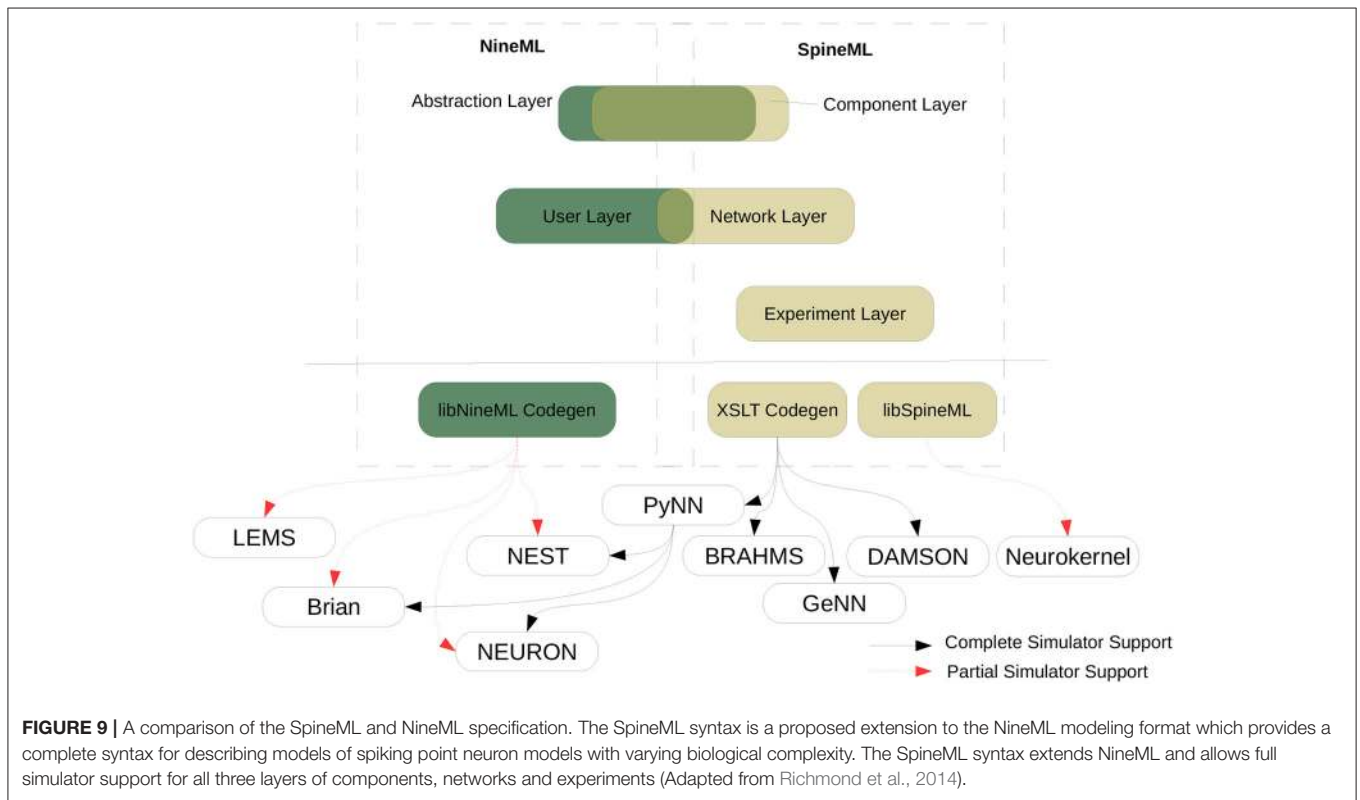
NineML

SpineML

Abstraction Layer

Component Layer

User Layer

Network Layer

Experiment Layer

libNineML Codegen

XSLT Codegen

libSpineML

PyNN

LEMS

NEST

BRAHMS

DAMSON

Neurokernel

Brian

GeNN

NEURON

Complete Simulator Support

Partial Simulator Support

FIGURE 9 | A comparison of the SpineML and NineML specification. The SpineML syntax is a proposed extension to the NineML modeling format which provides a complete syntax for describing models of spiking point neuron models with varying biological complexity. The SpineML syntax extends NineML and allows full simulator support for all three layers of components, networks and experiments (Adapted from Richmond et al., 2014).